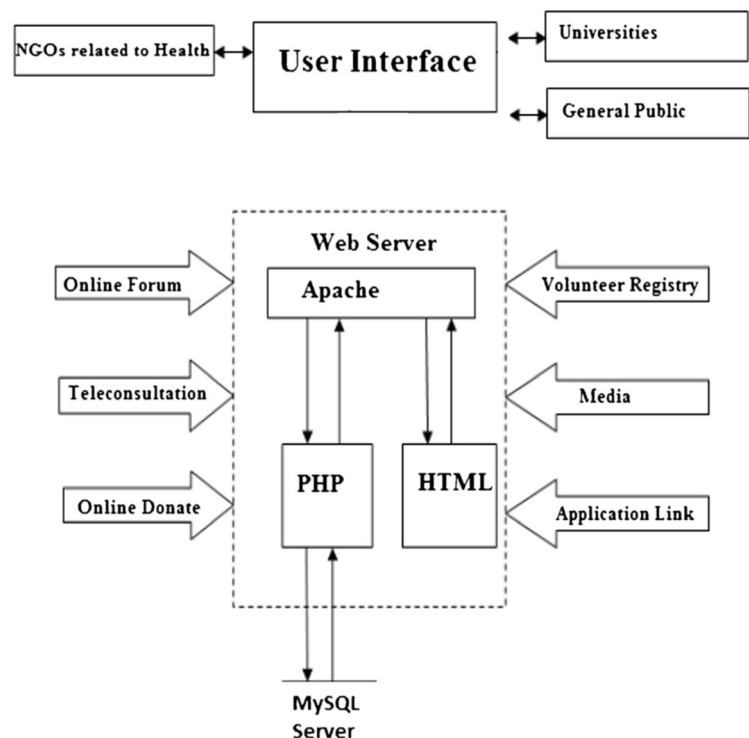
NGOs related to Health

User Interface

Universities

General Public

Web Server

Online Forum

Apache

Volunteer Registry

Teleconsultation

Media

Online Donate

PHP

HTML

Application Link

MySQL Server